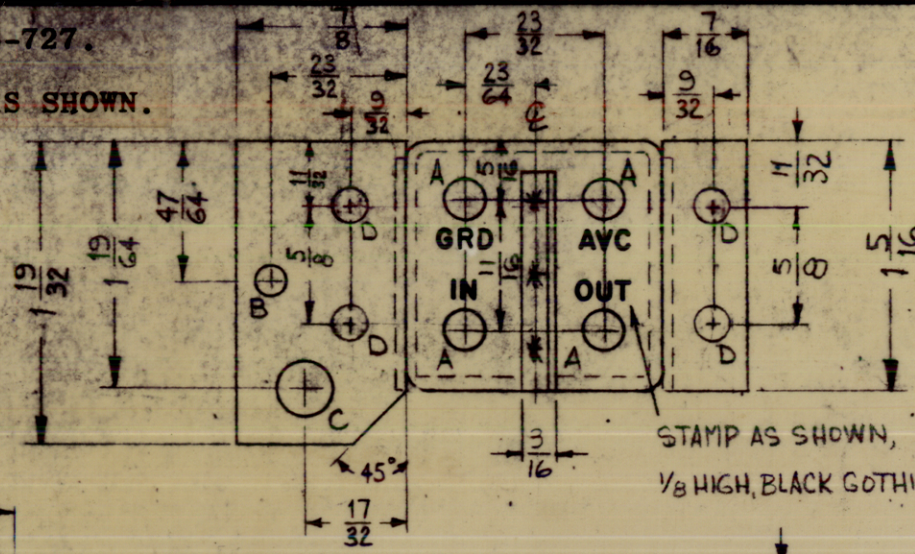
-727.

S SHOWN.

$\frac{7}{8}$

$\frac{23}{32}$

$\frac{9}{32}$

$\frac{23}{32}$

$\frac{23}{64}$

℄

$\frac{7}{16}$

$\frac{9}{32}$

$1\frac{19}{32}$

$1\frac{19}{64}$

$\frac{47}{64}$

$\frac{11}{32}$

$\frac{5}{8}$

$\frac{5}{16}$

$\frac{11}{16}$

$\frac{11}{32}$

$\frac{5}{8}$

$1\frac{5}{16}$

A

A

D

GRD

AVC

D

B

IN

OUT

D

A

A

D

C

$\frac{3}{16}$

STAMP AS SHOWN,

1/8 HIGH, BLACK GOTHI

45°

$\frac{17}{32}$